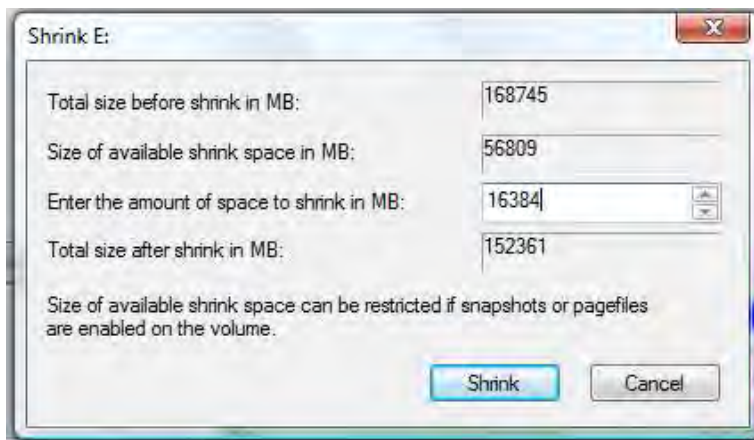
Shrink E:

Total size before shrink in MB: 168745

Size of available shrink space in MB: 56809

Enter the amount of space to shrink in MB: 16384

Total size after shrink in MB: 152361

Size of available shrink space can be restricted if snapshots or pagefiles are enabled on the volume.

Shrink

Cancel